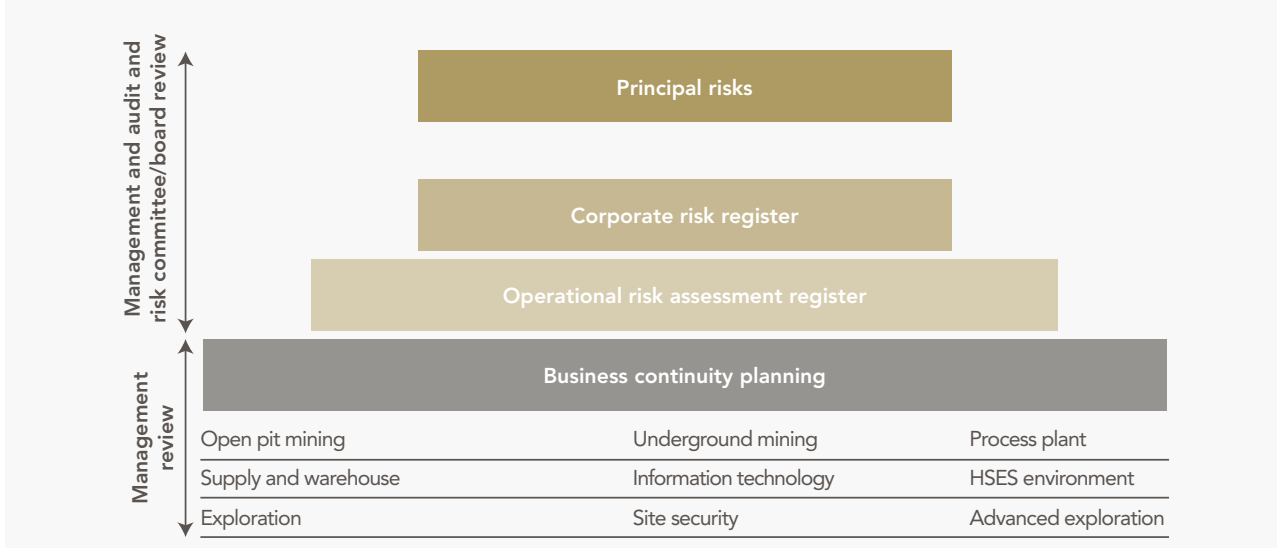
Management and audit and risk committee/board review

Principal risks

Corporate risk register

Operational risk assessment register

Management review

Business continuity planning

| Open pit mining | Underground mining | Process plant |
|---|---|---|
| Supply and warehouse | Information technology | HSES environment |
| Exploration | Site security | Advanced exploration |